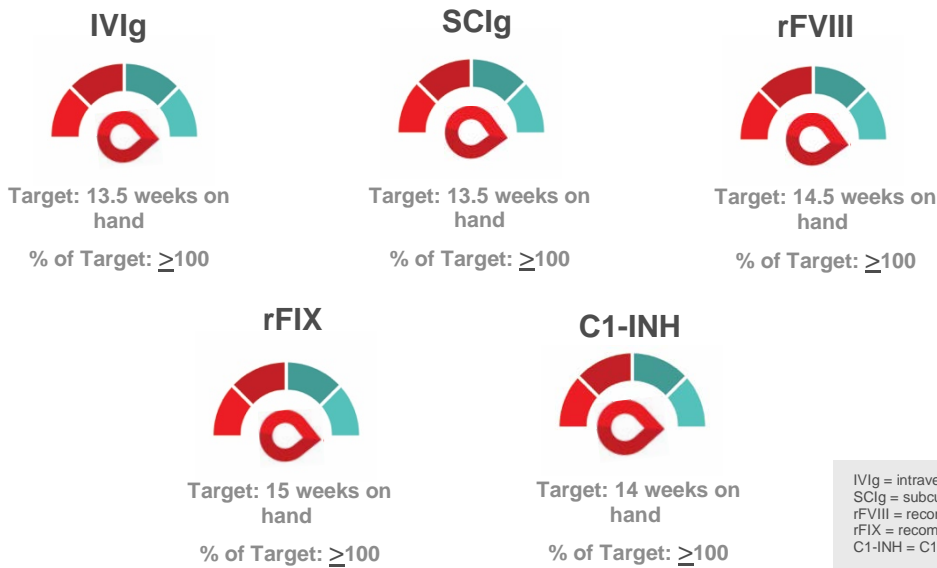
IVIg

Target: 13.5 weeks on hand

% of Target: $\geq$100

SCIg

Target: 13.5 weeks on hand

% of Target: $\geq$100

rFVIII

Target: 14.5 weeks on hand

% of Target: $\geq$100

rFIX

Target: 15 weeks on hand

% of Target: $\geq$100

C1-INH

Target: 14 weeks on hand

% of Target: $\geq$100

IVIg = intrave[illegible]
SCIg = subcu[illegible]
rFVIII = recor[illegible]
rFIX = recom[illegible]
C1-INH = C1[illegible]